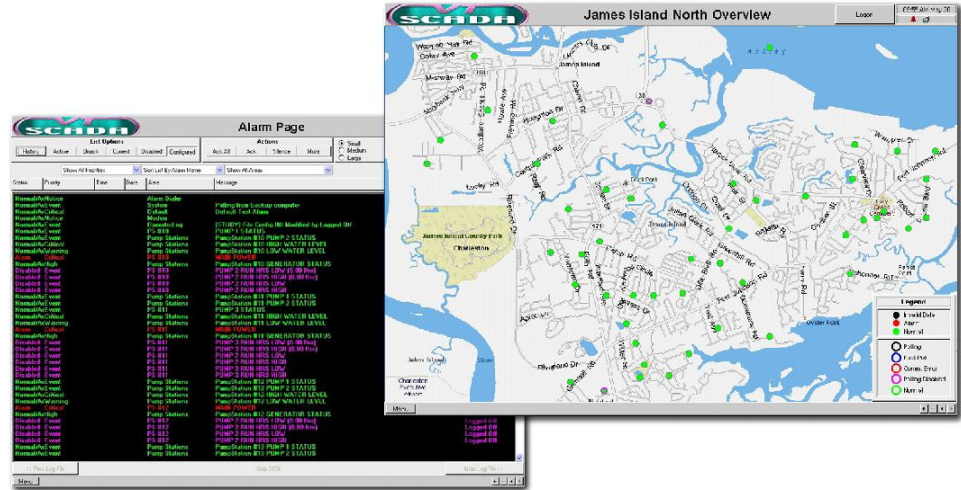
SCADA

James Island North Overview

Logoff

Charleston

James Island County Park

Legend

Invalid Data

Alarm

Normal

Polling

Fast Poll

Comm. Error

Polling Disabled

Normal

Menu

SCADA

Alarm Page

List Options

History

Active

Unack

Current

Disabled

Configured

Actions

Ack All

Ack

Silence

Mute

Small

Medium

Large

Show All Priorities

Sort List By Alarm Name

Show All Areas

Status

Priority

Time

Date

Area

Message

Normal/Notice

Alarm Dialer

Polling from backup computer

Normal/Critical

Default

Default Test Alarm

Normal/Event

Pump Stations

PumpStation B10 PUMP 2 STATUS

Normal/Critical

Pump Stations

PumpStation B10 HIGH WATER LEVEL

Normal/Warning

Pump Stations

PumpStation B10 LOW WATER LEVEL

Alarm Critical

PS B10

MAIN POWER

Normal/High

Pump Stations

PumpStation B10 GENERATOR STATUS

Disabled Event

PS B10

PUMP 2 RUN HRS LOW

Disabled Event

PS B10

PUMP 2 RUN HRS HIGH

Normal/Event

Pump Stations

PumpStation B11 PUMP 1 STATUS

Normal/Event

Pump Stations

PumpStation B11 PUMP 2 STATUS

Normal/Critical

Pump Stations

PumpStation B11 HIGH WATER LEVEL

Normal/Warning

Pump Stations

PumpStation B11 LOW WATER LEVEL

Alarm Critical

PS B11

MAIN POWER

Normal/Event

Pump Stations

PumpStation B12 PUMP 1 STATUS

Normal/Event

Pump Stations

PumpStation B12 PUMP 2 STATUS

Normal/Critical

Pump Stations

PumpStation B12 HIGH WATER LEVEL

Normal/Warning

Pump Stations

PumpStation B12 LOW WATER LEVEL

Alarm Critical

PS B12

MAIN POWER

Normal/High

Pump Stations

PumpStation B12 GENERATOR STATUS

Logged Off

Logged Off

Logged Off

Prev Log File

Next Log File

Menu